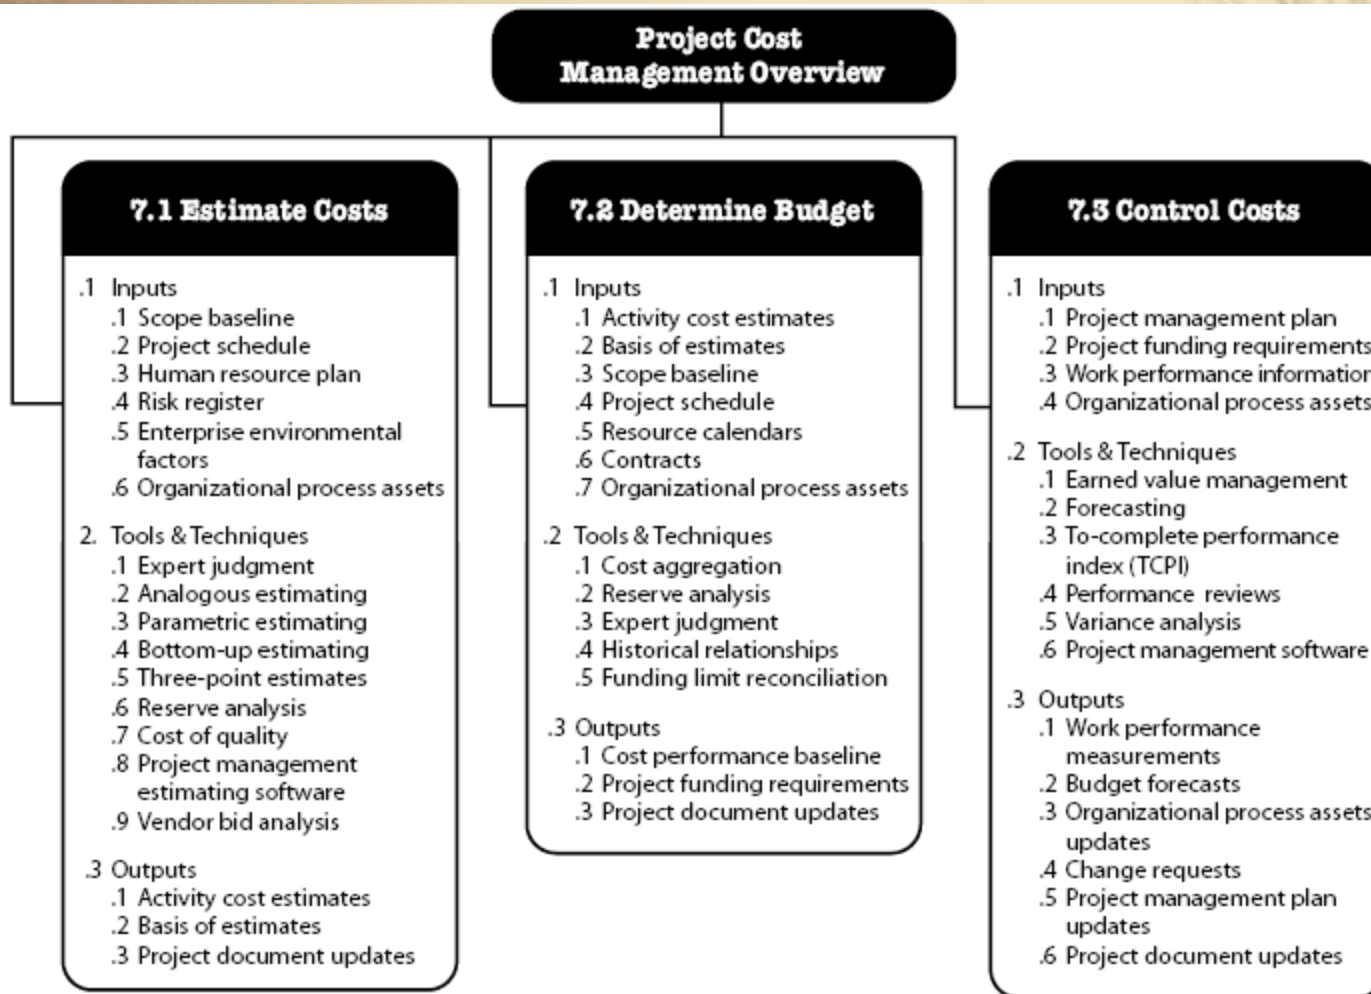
Project Cost Management Overview

7.1 Estimate Costs

.1 Inputs
.1 Scope baseline
.2 Project schedule
.3 Human resource plan
.4 Risk register
.5 Enterprise environmental factors
.6 Organizational process assets

2. Tools & Techniques
.1 Expert judgment
.2 Analogous estimating
.3 Parametric estimating
.4 Bottom-up estimating
.5 Three-point estimates
.6 Reserve analysis
.7 Cost of quality
.8 Project management estimating software
.9 Vendor bid analysis

.3 Outputs
.1 Activity cost estimates
.2 Basis of estimates
.3 Project document updates

7.2 Determine Budget

.1 Inputs
.1 Activity cost estimates
.2 Basis of estimates
.3 Scope baseline
.4 Project schedule
.5 Resource calendars
.6 Contracts
.7 Organizational process assets

.2 Tools & Techniques
.1 Cost aggregation
.2 Reserve analysis
.3 Expert judgment
.4 Historical relationships
.5 Funding limit reconciliation

.3 Outputs
.1 Cost performance baseline
.2 Project funding requirements
.3 Project document updates

7.3 Control Costs

.1 Inputs
.1 Project management plan
.2 Project funding requirements
.3 Work performance informatio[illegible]
.4 Organizational process assets

.2 Tools & Techniques
.1 Earned value management
.2 Forecasting
.3 To-complete performance index (TCPI)
.4 Performance reviews
.5 Variance analysis
.6 Project management software

.3 Outputs
.1 Work performance measurements
.2 Budget forecasts
.3 Organizational process assets updates
.4 Change requests
.5 Project management plan updates
.6 Project document updates